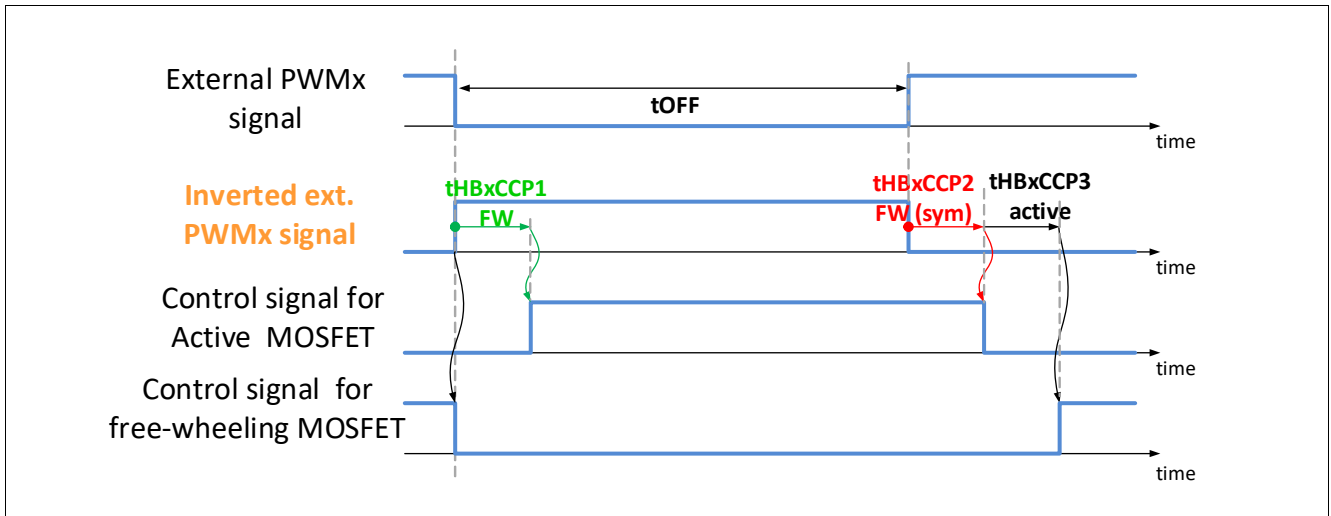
External PWMx signal

tOFF

time

Inverted ext. PWMx signal

tHBxCCP1 FW

tHBxCCP2 FW (sym)

tHBxCCP3 active

time

Control signal for Active MOSFET

time

Control signal for free-wheeling MOSFET

time